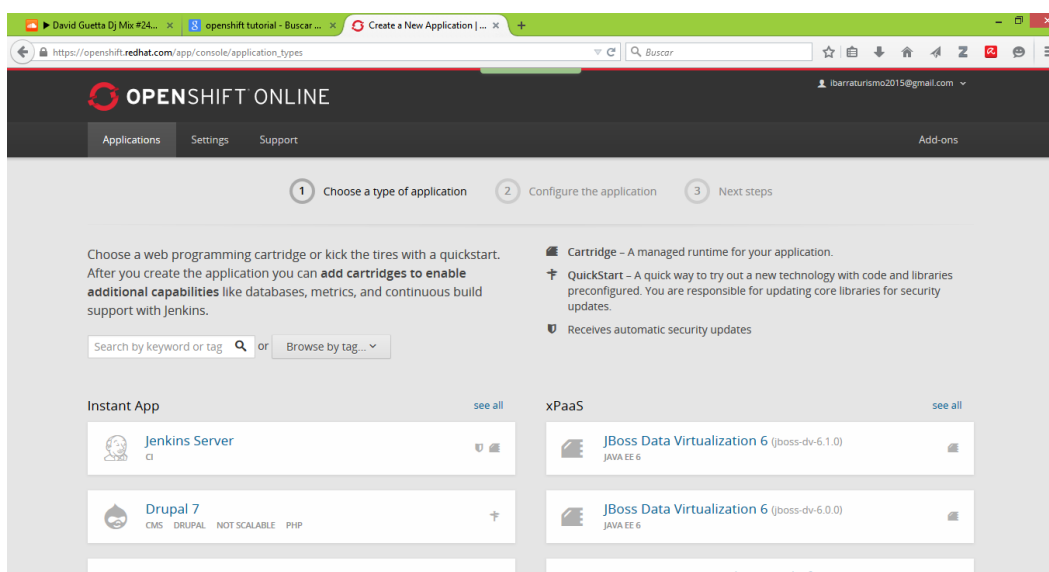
▶ David Guetta Dj Mix #24... ×
openshift tutorial - Buscar ... ×
Create a New Application | ... ×
+

https://openshift.redhat.com/app/console/application_types

Buscar

OPENSHIFT ONLINE

ibarraturismo2015@gmail.com

Applications
Settings
Support
Add-ons

1 Choose a type of application
2 Configure the application
3 Next steps

Choose a web programming cartridge or kick the tires with a quickstart. After you create the application you can **add cartridges to enable additional capabilities** like databases, metrics, and continuous build support with Jenkins.

Search by keyword or tag
or
Browse by tag...

**Cartridge** – A managed runtime for your application.

**QuickStart** – A quick way to try out a new technology with code and libraries preconfigured. You are responsible for updating core libraries for security updates.

Receives automatic security updates

Instant App
see all

Jenkins Server
CI

Drupal 7
CMS DRUPAL NOT SCALABLE PHP

xPaaS
see all

JBoss Data Virtualization 6 (jboss-dv-6.1.0)
JAVA EE 6

JBoss Data Virtualization 6 (jboss-dv-6.0.0)
JAVA EE 6